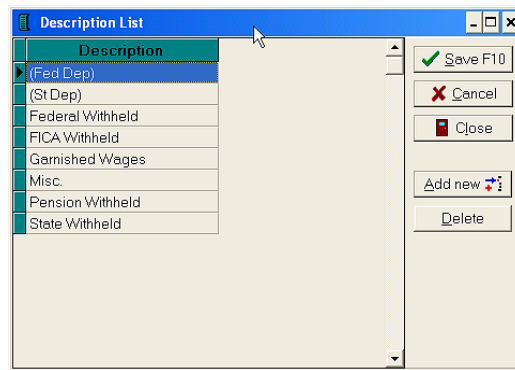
Description List

| Description |
|---|
| (Fed Dep) |
| (St Dep) |
| Federal Withheld |
| FICA Withheld |
| Garnished Wages |
| Misc. |
| Pension Withheld |
| State Withheld |

Save F10
Cancel
Close
Add new
Delete